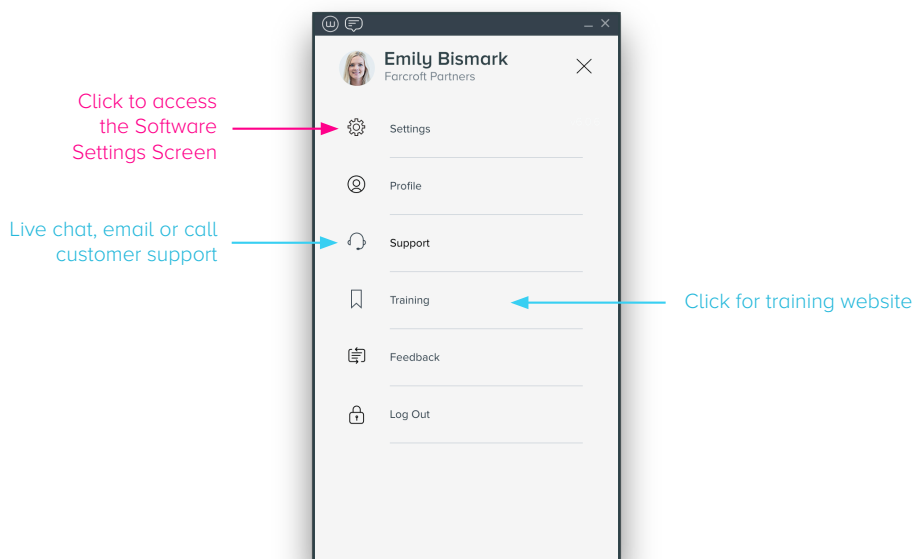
Emily Bismark
Farcroft Partners

Click to access the Software Settings Screen

Settings

Profile

Live chat, email or call customer support

Support

Training

Click for training website

Feedback

Log Out